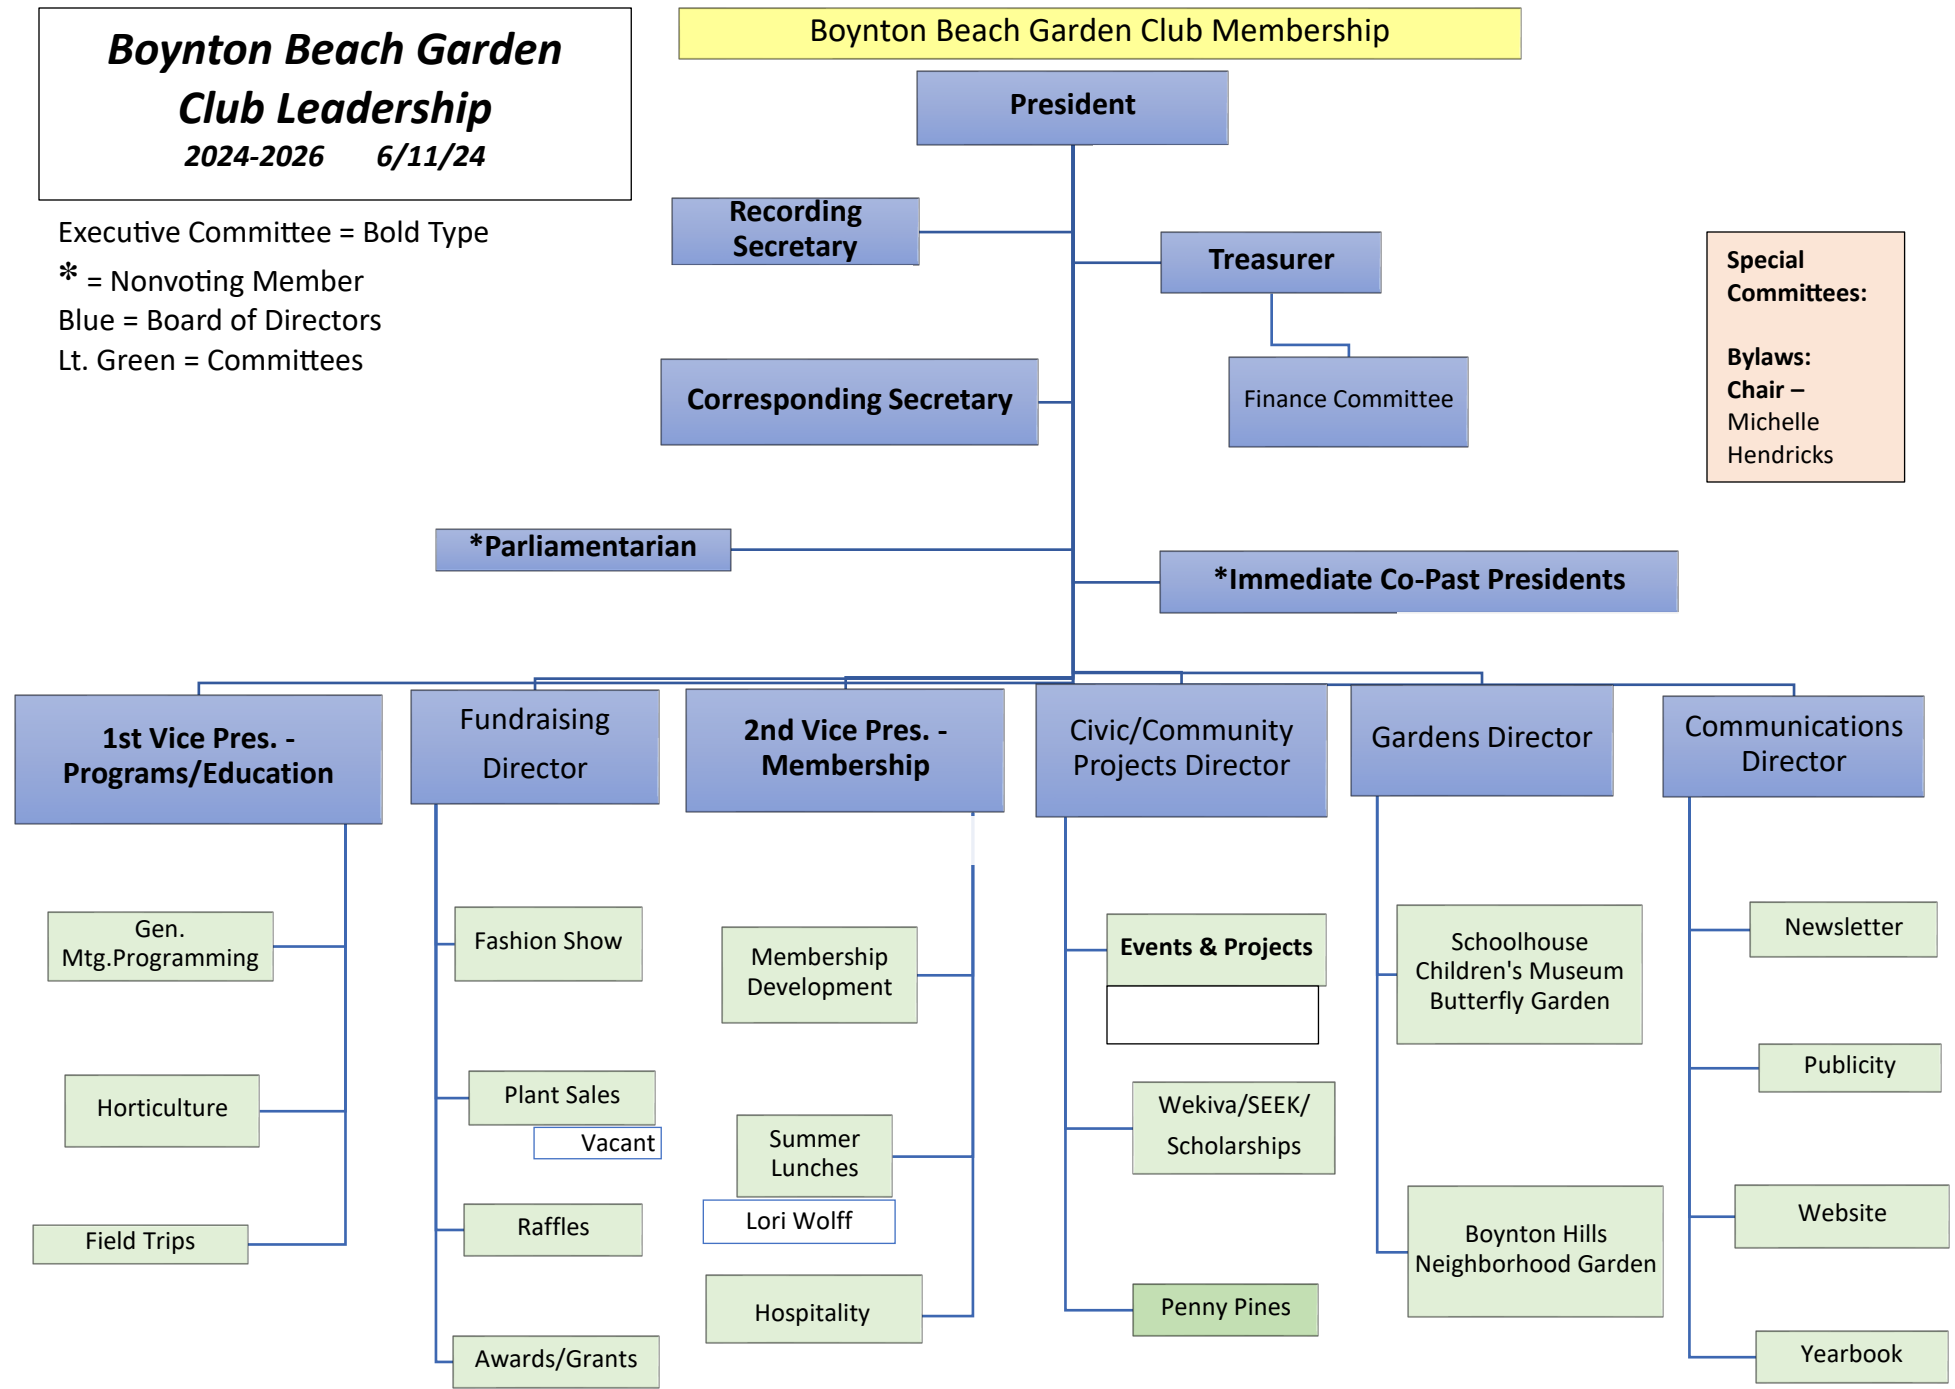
Boynton Beach Garden Club Leadership
2024-2026 6/11/24

Executive Committee = Bold Type
* = Nonvoting Member
Blue = Board of Directors
Lt. Green = Committees

Boynton Beach Garden Club Membership

President

Recording Secretary

Treasurer

Finance Committee

Corresponding Secretary

Special Committees:

Bylaws:
Chair – Michelle Hendricks

*Parliamentarian

*Immediate Co-Past Presidents

1st Vice Pres. - Programs/Education

Gen. Mtg.Programming

Horticulture

Field Trips

Fundraising Director

Fashion Show

Plant Sales

Vacant

Raffles

Awards/Grants

2nd Vice Pres. - Membership

Membership Development

Summer Lunches

Lori Wolff

Hospitality

Civic/Community Projects Director

Events & Projects

Wekiva/SEEK/ Scholarships

Penny Pines

Gardens Director

Schoolhouse Children's Museum Butterfly Garden

Boynton Hills Neighborhood Garden

Communications Director

Newsletter

Publicity

Website

Yearbook